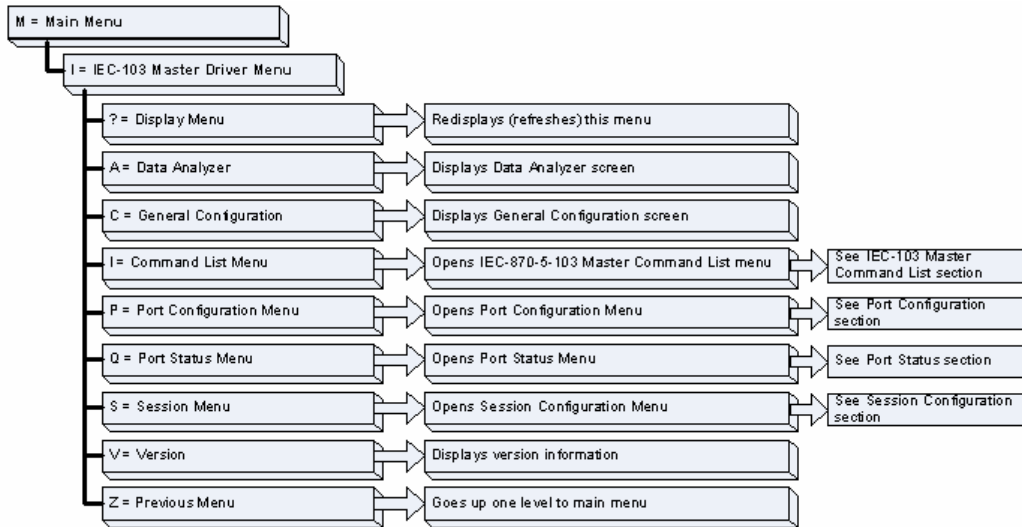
M = Main Menu

I = IEC-103 Master Driver Menu

? = Display Menu
Redisplays (refreshes) this menu

A = Data Analyzer
Displays Data Analyzer screen

C = General Configuration
Displays General Configuration screen

I = Command List Menu
Opens IEC-870-5-103 Master Command List menu
See IEC-103 Master Command List section

P = Port Configuration Menu
Opens Port Configuration Menu
See Port Configuration section

Q = Port Status Menu
Opens Port Status Menu
See Port Status section

S = Session Menu
Opens Session Configuration Menu
See Session Configuration section

V = Version
Displays version information

Z = Previous Menu
Goes up one level to main menu